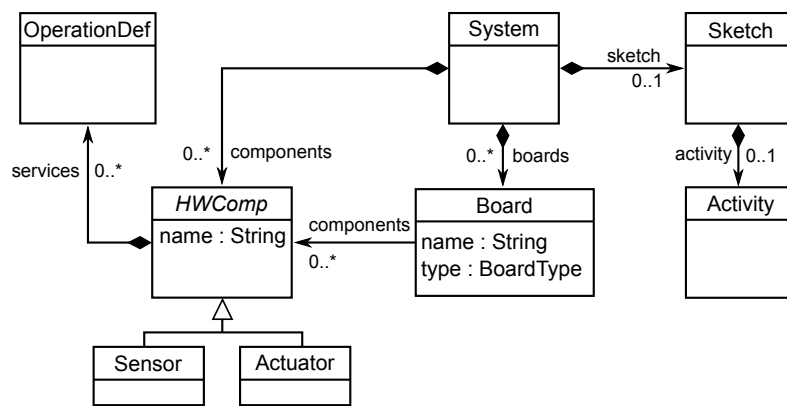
OperationDef

System

Sketch

sketch
0..1

services
0..*

0..*
components

0..*
boards

activity
0..1

HWComp
name : String

components
0..*

Board
name : String
type : BoardType

Activity

Sensor

Actuator